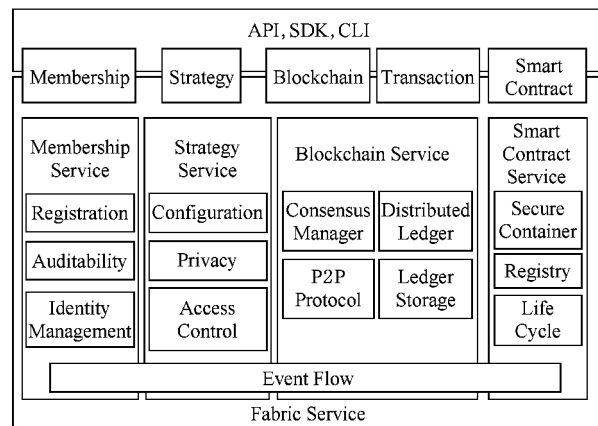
API, SDK, CLI

Membership

Strategy

Blockchain

Transaction

Smart Contract

Membership Service

Registration

Auditability

Identity Management

Strategy Service

Configuration

Privacy

Access Control

Blockchain Service

Consensus Manager

Distributed Ledger

P2P Protocol

Ledger Storage

Smart Contract Service

Secure Container

Registry

Life Cycle

Event Flow

Fabric Service